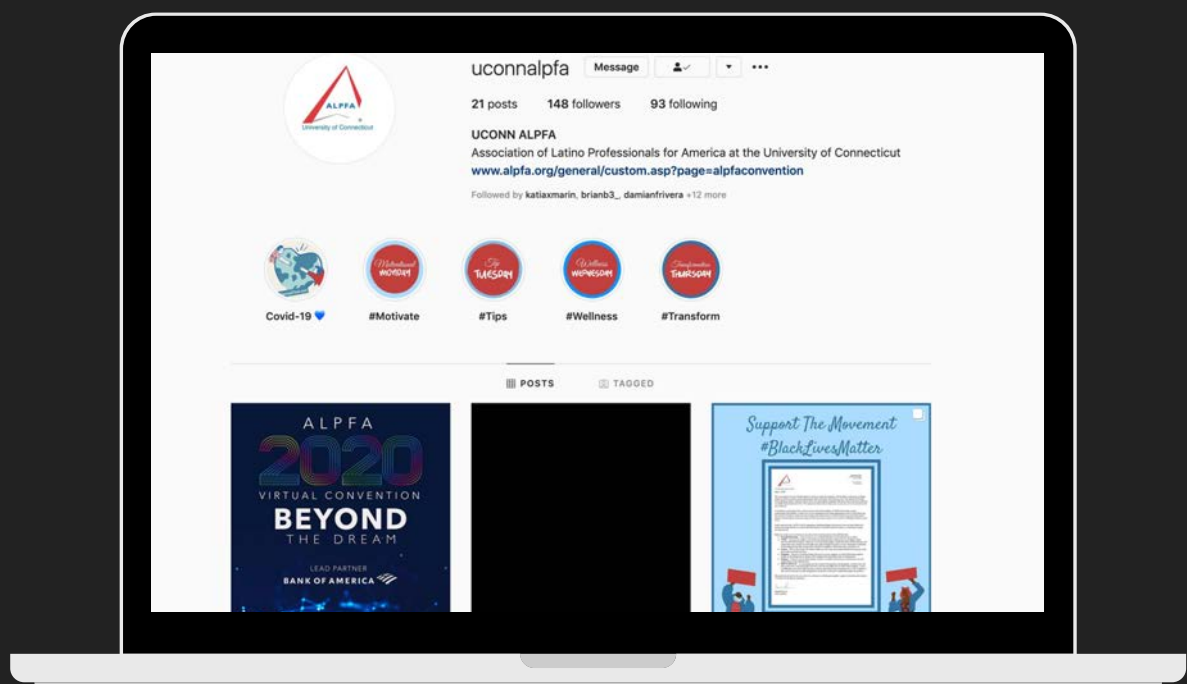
ALPFA
University of Connecticut

uconnalpfa Message

21 posts 148 followers 93 following

UCONN ALPFA
Association of Latino Professionals for America at the University of Connecticut
www.alpfa.org/general/custom.asp?page=alpfaconvention

Followed by katiaxmarin, brianb3_, damianfrivera +12 more

Motivational MONDAY
Tip TUESDAY
Wellness WEDNESDAY
Transformation THURSDAY

Covid-19 💙
#Motivate
#Tips
#Wellness
#Transform

POSTS
TAGGED

ALPFA
2020
VIRTUAL CONVENTION
BEYOND
THE DREAM
LEAD PARTNER
BANK OF AMERICA

Support The Movement
#BlackLivesMatter